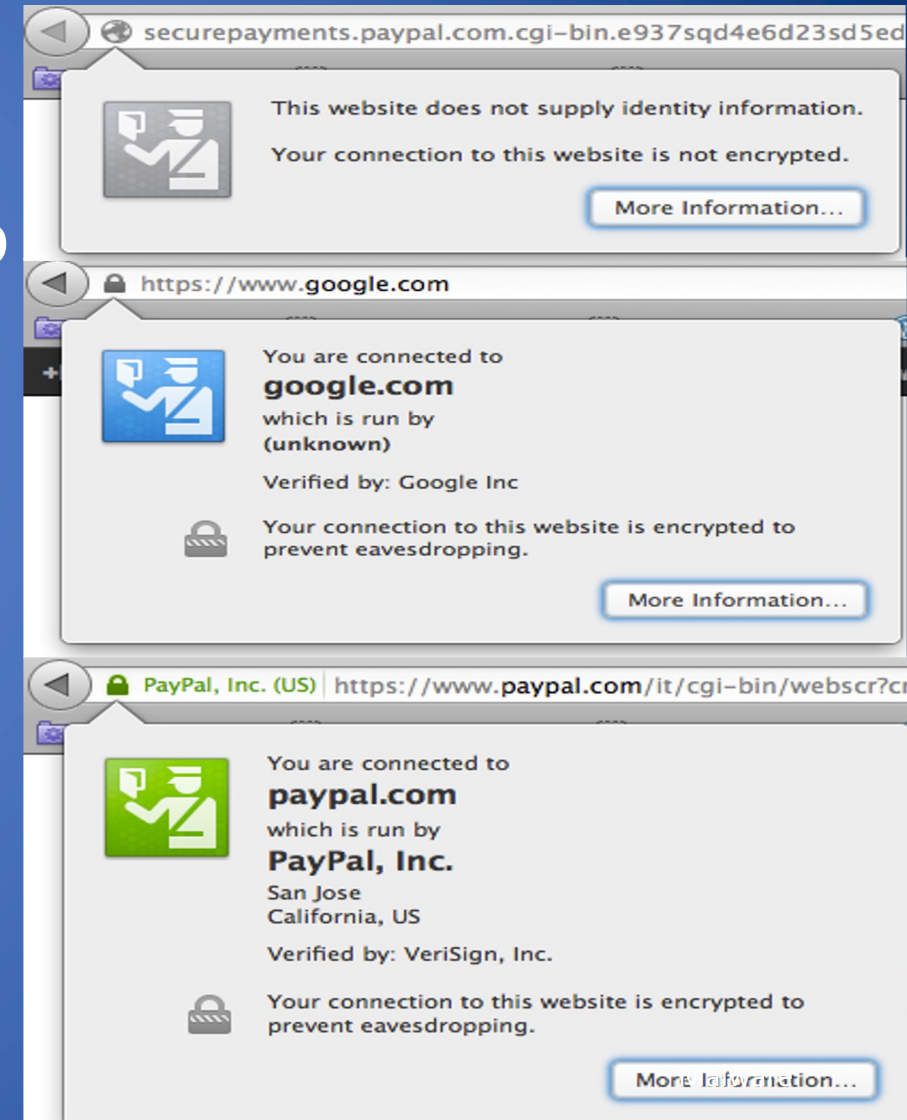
securepayments.paypal.com.cgi-bin.e937sqd4e6d23sd5ed

This website does not supply identity information.

Your connection to this website is not encrypted.

More Information...

https://www.google.com

You are connected to
google.com
which is run by
(unknown)

Verified by: Google Inc

Your connection to this website is encrypted to prevent eavesdropping.

More Information...

PayPal, Inc. (US) https://www.paypal.com/it/cgi-bin/webscr?c

You are connected to
paypal.com
which is run by
PayPal, Inc.
San Jose
California, US

Verified by: VeriSign, Inc.

Your connection to this website is encrypted to prevent eavesdropping.

More Information...